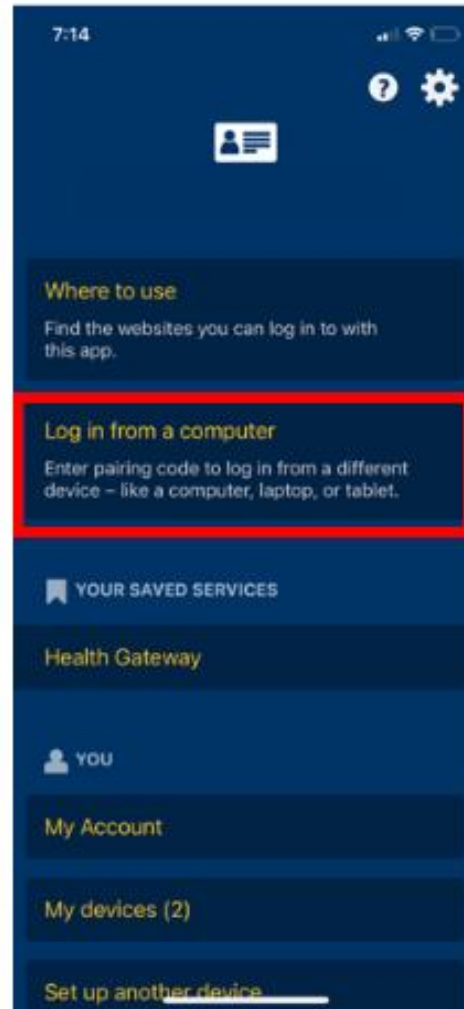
7:14

Where to use

Find the websites you can log in to with this app.

Log in from a computer

Enter pairing code to log in from a different device – like a computer, laptop, or tablet.

YOUR SAVED SERVICES

Health Gateway

YOU

My Account

My devices (2)

Set up another device